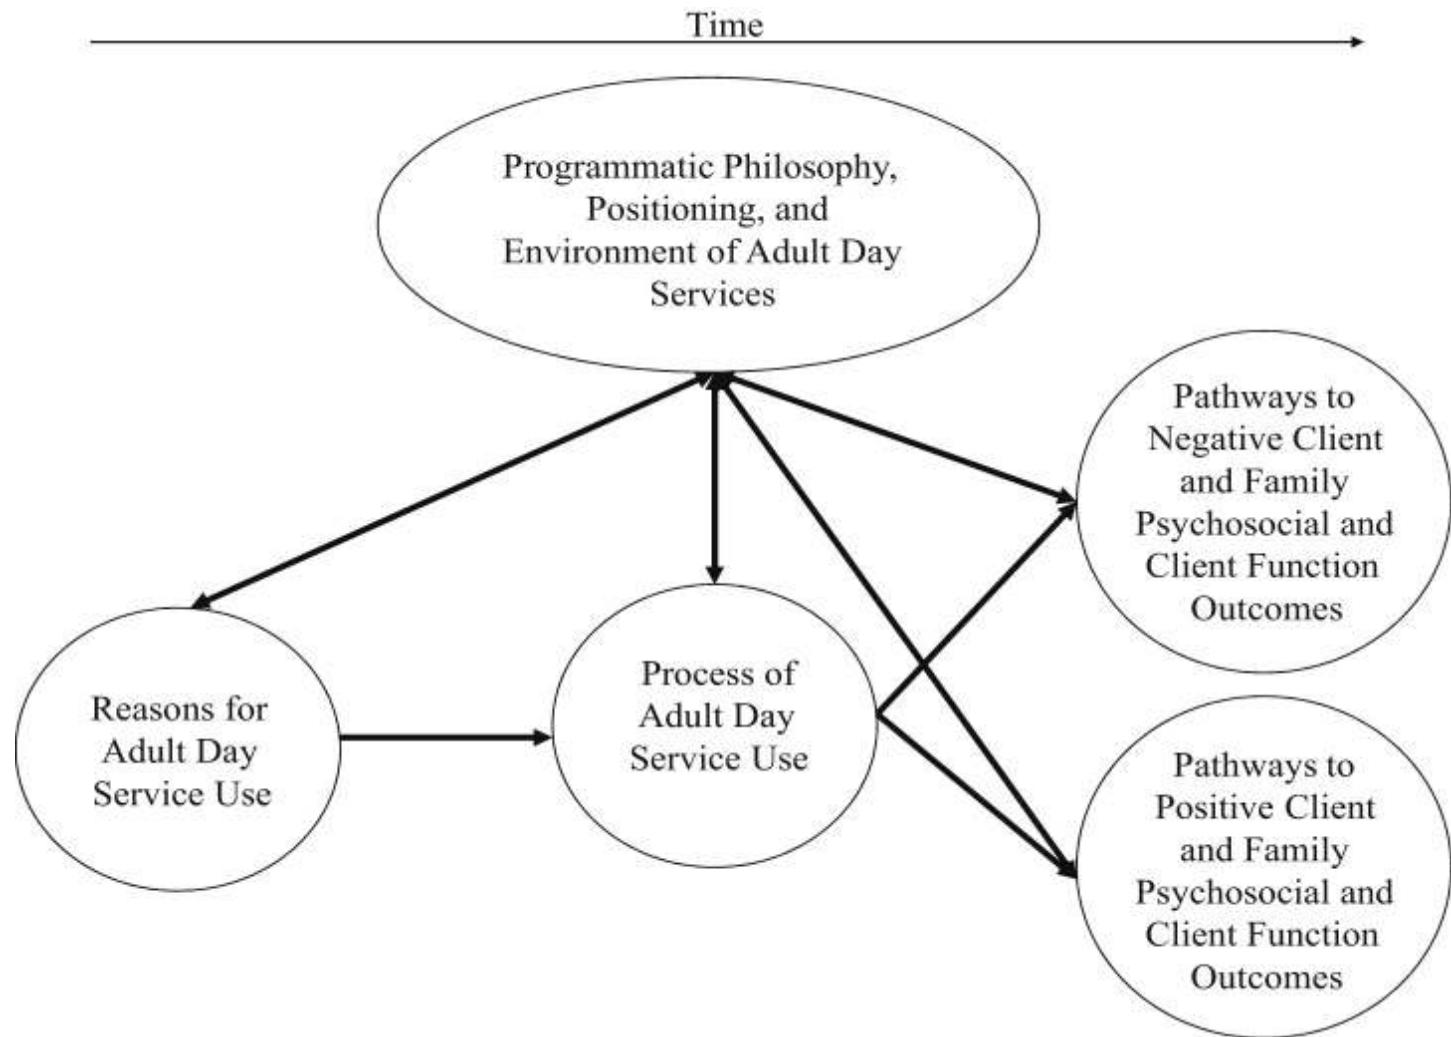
Time

Programmatic Philosophy, Positioning, and Environment of Adult Day Services

Pathways to Negative Client and Family Psychosocial and Client Function Outcomes

Reasons for Adult Day Service Use

Process of Adult Day Service Use

Pathways to Positive Client and Family Psychosocial and Client Function Outcomes